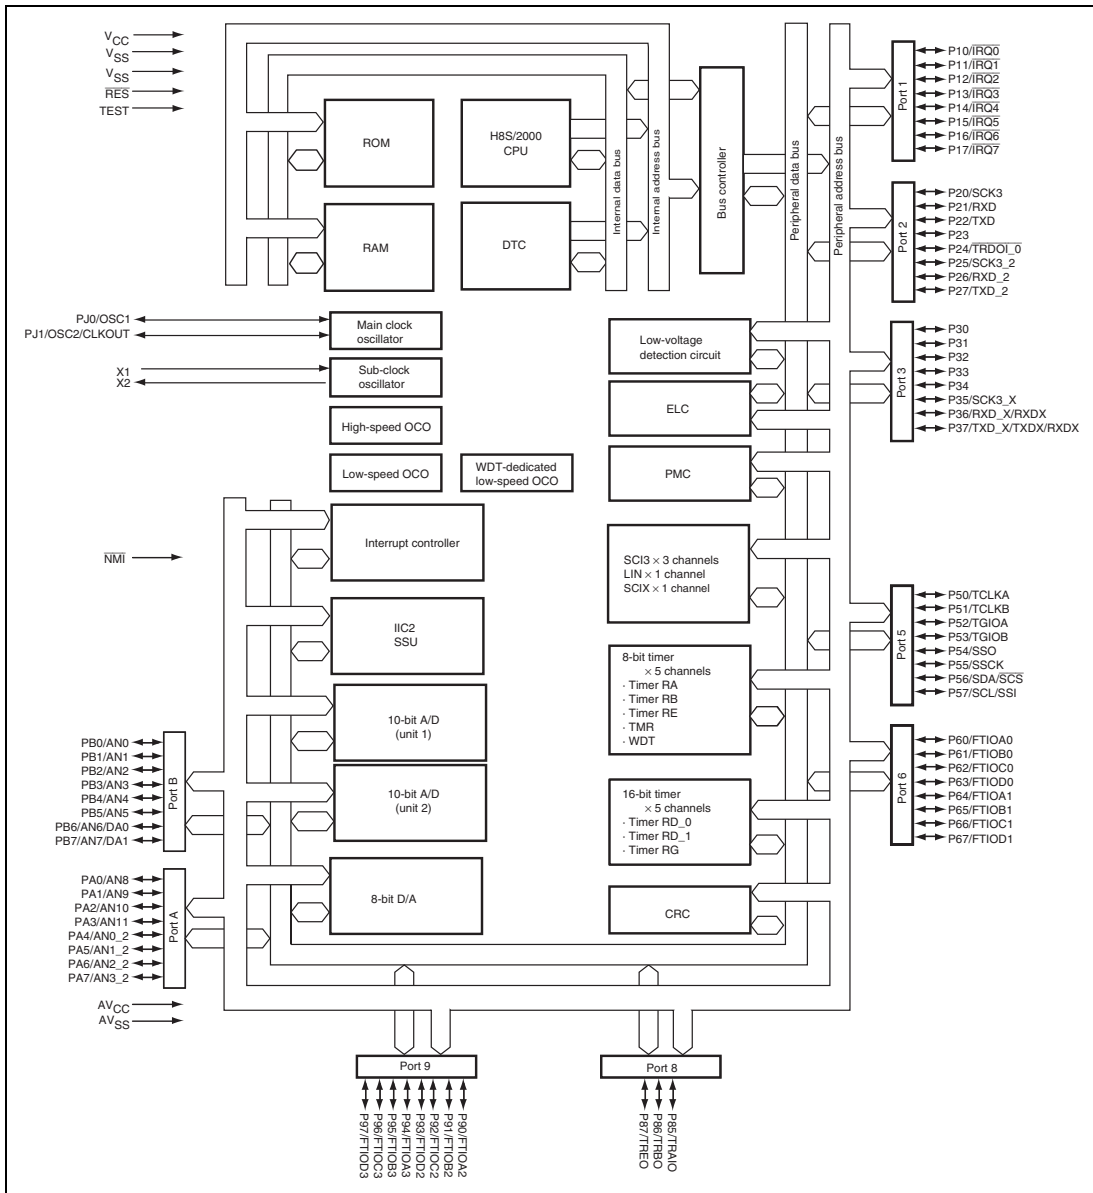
$V_{CC}$
$V_{SS}$
$V_{SS}$
$\overline{RES}$
TEST

ROM
H8S/2000 CPU
RAM
DTC
Internal data bus
Internal address bus
Bus controller
Peripheral data bus
Peripheral address bus

Port 1
P10/$\overline{IRQ0}$
P11/$\overline{IRQ1}$
P12/$\overline{IRQ2}$
P13/$\overline{IRQ3}$
P14/$\overline{IRQ4}$
P15/$\overline{IRQ5}$
P16/$\overline{IRQ6}$
P17/$\overline{IRQ7}$

Port 2
P20/SCK3
P21/RXD
P22/TXD
P23
P24/$\overline{TRDOI\_0}$
P25/SCK3_2
P26/RXD_2
P27/TXD_2

PJ0/OSC1
PJ1/OSC2/CLKOUT
Main clock oscillator
X1
X2
Sub-clock oscillator
High-speed OCO
Low-speed OCO
WDT-dedicated low-speed OCO

Low-voltage detection circuit
ELC
PMC

Port 3
P30
P31
P32
P33
P34
P35/SCK3_X
P36/RXD_X/RXDX
P37/TXD_X/TXDX/RXDX

$\overline{NMI}$
Interrupt controller
IIC2
SSU
SCI3 × 3 channels
LIN × 1 channel
SCIX × 1 channel

Port 5
P50/TCLKA
P51/TCLKB
P52/TGIOA
P53/TGIOB
P54/SSO
P55/SSCK
P56/SDA/$\overline{SCS}$
P57/SCL/SSI

8-bit timer
× 5 channels
· Timer RA
· Timer RB
· Timer RE
· TMR
· WDT

10-bit A/D (unit 1)
10-bit A/D (unit 2)

Port 6
P60/FTIOA0
P61/FTIOB0
P62/FTIOC0
P63/FTIOD0
P64/FTIOA1
P65/FTIOB1
P66/FTIOC1
P67/FTIOD1

Port B
PB0/AN0
PB1/AN1
PB2/AN2
PB3/AN3
PB4/AN4
PB5/AN5
PB6/AN6/DA0
PB7/AN7/DA1

16-bit timer
× 5 channels
· Timer RD_0
· Timer RD_1
· Timer RG

Port A
PA0/AN8
PA1/AN9
PA2/AN10
PA3/AN11
PA4/AN0_2
PA5/AN1_2
PA6/AN2_2
PA7/AN3_2

8-bit D/A
CRC

$AV_{CC}$
$AV_{SS}$

Port 9
P97/FTIOD3
P96/FTIOC3
P95/FTIOB3
P94/FTIOA3
P93/FTIOD2
P92/FTIOC2
P91/FTIOB2
P90/FTIOA2

Port 8
P87/TREO
P86/TRBO
P85/TRAIO